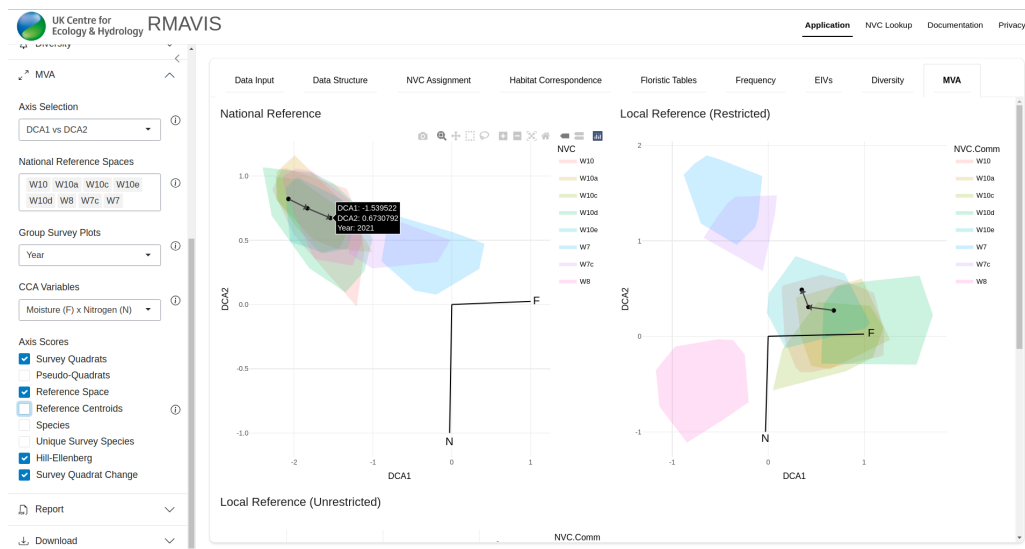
UK Centre for Ecology & Hydrology RMAVIS

Application NVC Lookup Documentation Privacy

Diversity

MVA

Axis Selection

DCA1 vs DCA2

National Reference Spaces

W10 W10a W10c W10e W10d W8 W7c W7

Group Survey Plots

Year

CCA Variables

Moisture (F) x Nitrogen (N)

Axis Scores

Survey Quadrats

Pseudo-Quadrats

Reference Space

Reference Centroids

Species

Unique Survey Species

Hill-Ellenberg

Survey Quadrat Change

Report

Download

Data Input | Data Structure | NVC Assignment | Habitat Correspondence | Floristic Tables | Frequency | EIVs | Diversity | MVA

National Reference

NVC
W10
W10a
W10c
W10d
W10e
W7
W7c
W8

DCA1: -1.539522
DCA2: 0.6730792
Year: 2021

1.0
0.5
0.0
-0.5
-1.0
DCA2
-2 -1 0 1
DCA1
F
N

Local Reference (Restricted)

NVC.Comm
W10
W10a
W10c
W10d
W10e
W7
W7c
W8

2
1
0
-1
DCA2
-1 0 1
DCA1
F
N

Local Reference (Unrestricted)

NVC.Comm